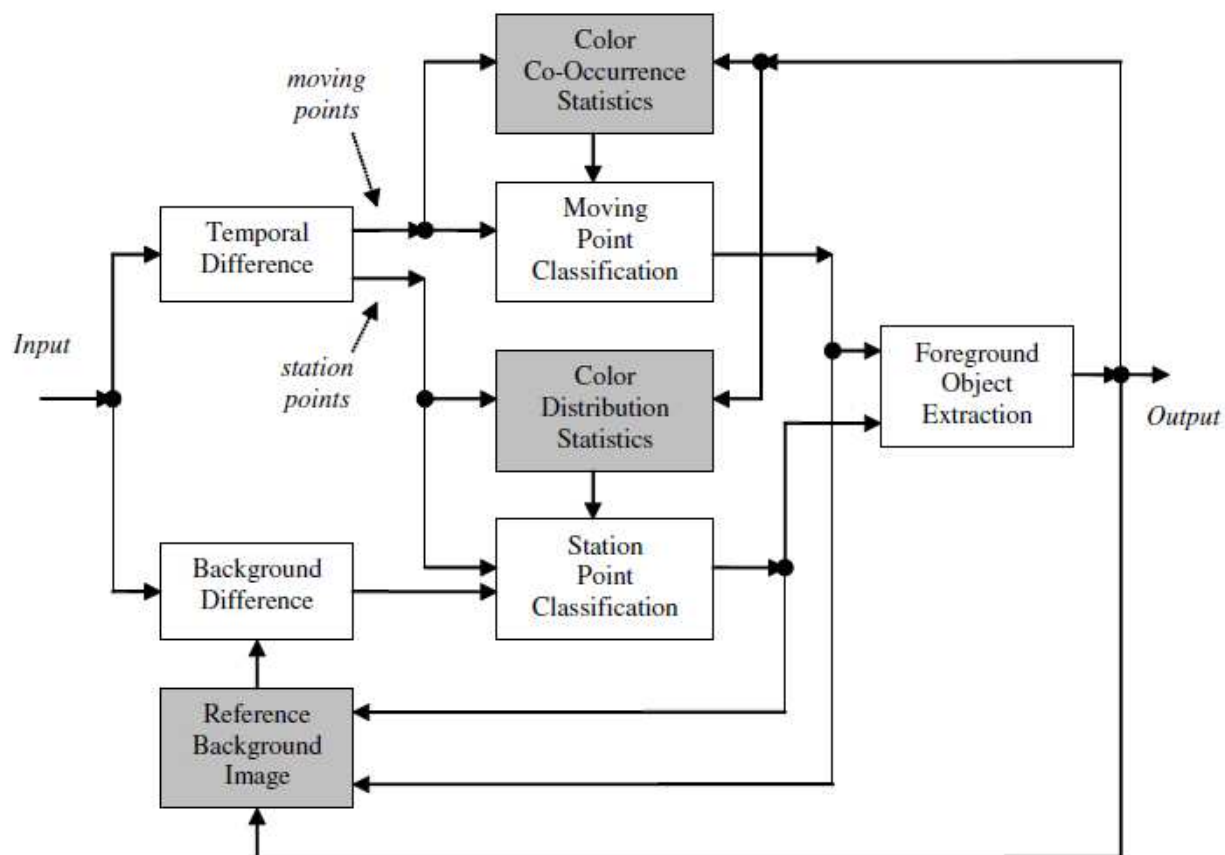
Color Co-Occurrence Statistics

moving points

Temporal Difference

Moving Point Classification

Input

station points

Color Distribution Statistics

Foreground Object Extraction

Output

Background Difference

Station Point Classification

Reference Background Image